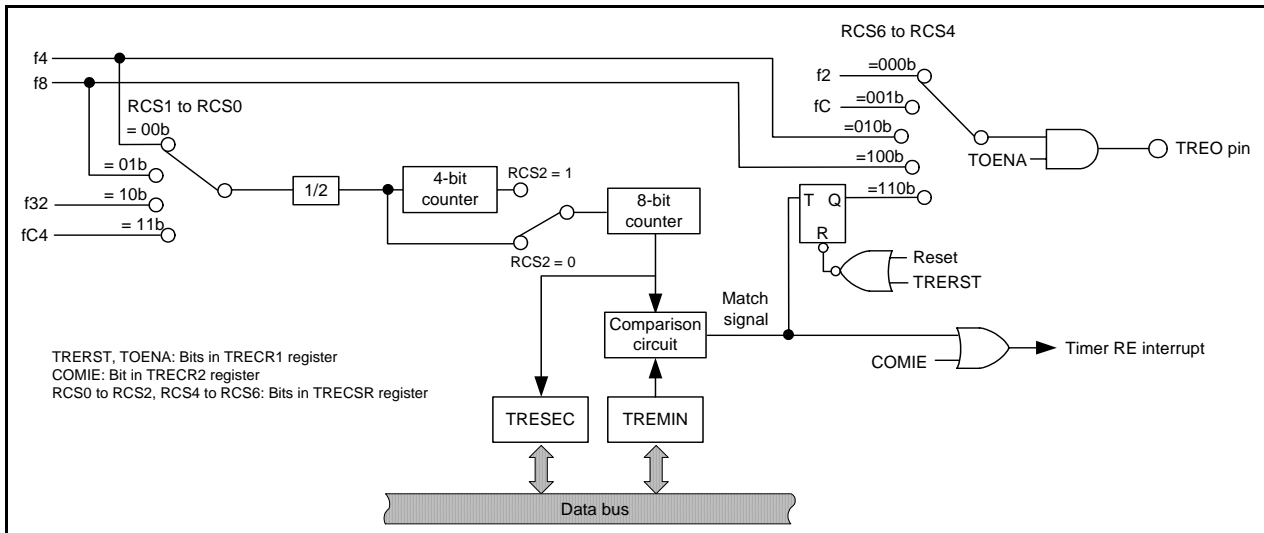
RCS6 to RCS4

f4

f8

RCS1 to RCS0

= 00b

= 01b

f32 = 10b

fC4 = 11b

1/2

4-bit counter

RCS2 = 1

8-bit counter

RCS2 = 0

f2 =000b

fC =001b

=010b

=100b

=110b

TOENA

TREO pin

T Q

R

Reset

TRERST

Match signal

Comparison circuit

COMIE

Timer RE interrupt

TRERST, TOENA: Bits in TRECR1 register
COMIE: Bit in TRECR2 register
RCS0 to RCS2, RCS4 to RCS6: Bits in TRECSR register

TRESEC

TREMIN

Data bus